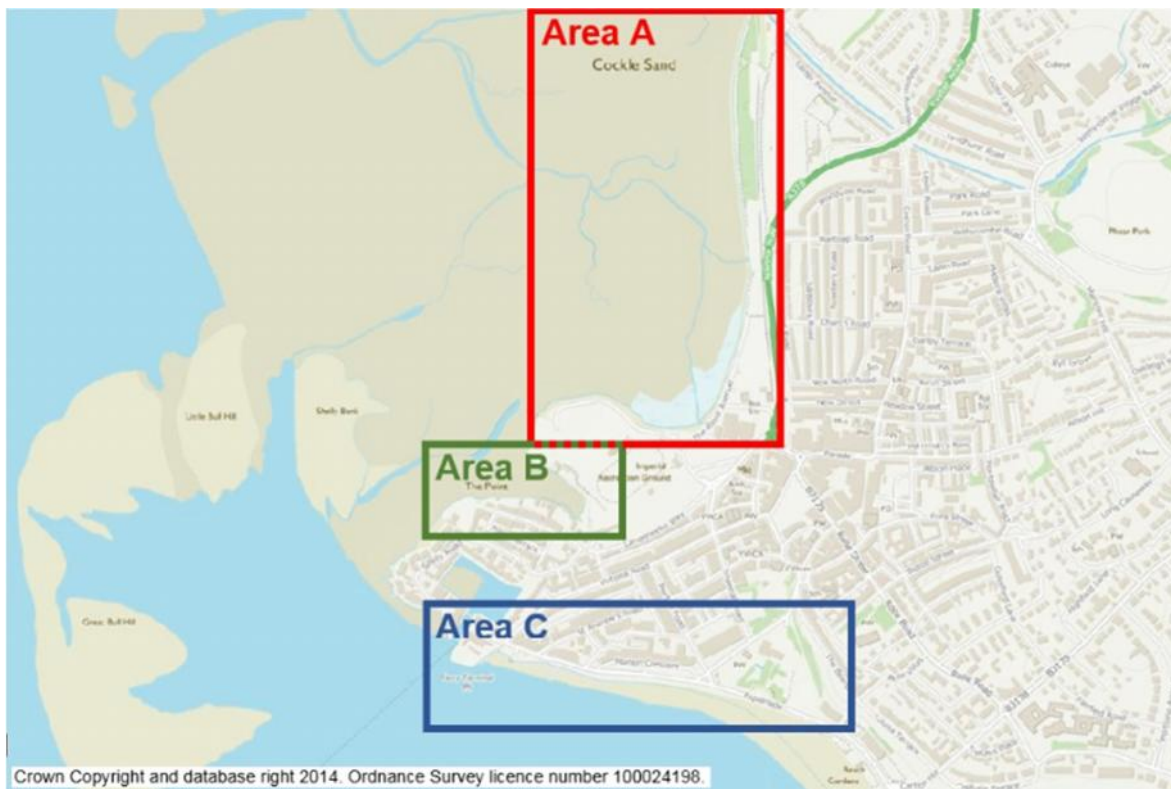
Area A
Cockle Sand
Moor Park
Little Bull Hill
Shelly Bank
Area B
The Point
Imperial Recreation Ground
Great Bull Hill
Area C
Crown Copyright and database right 2014. Ordnance Survey licence number 100024198.